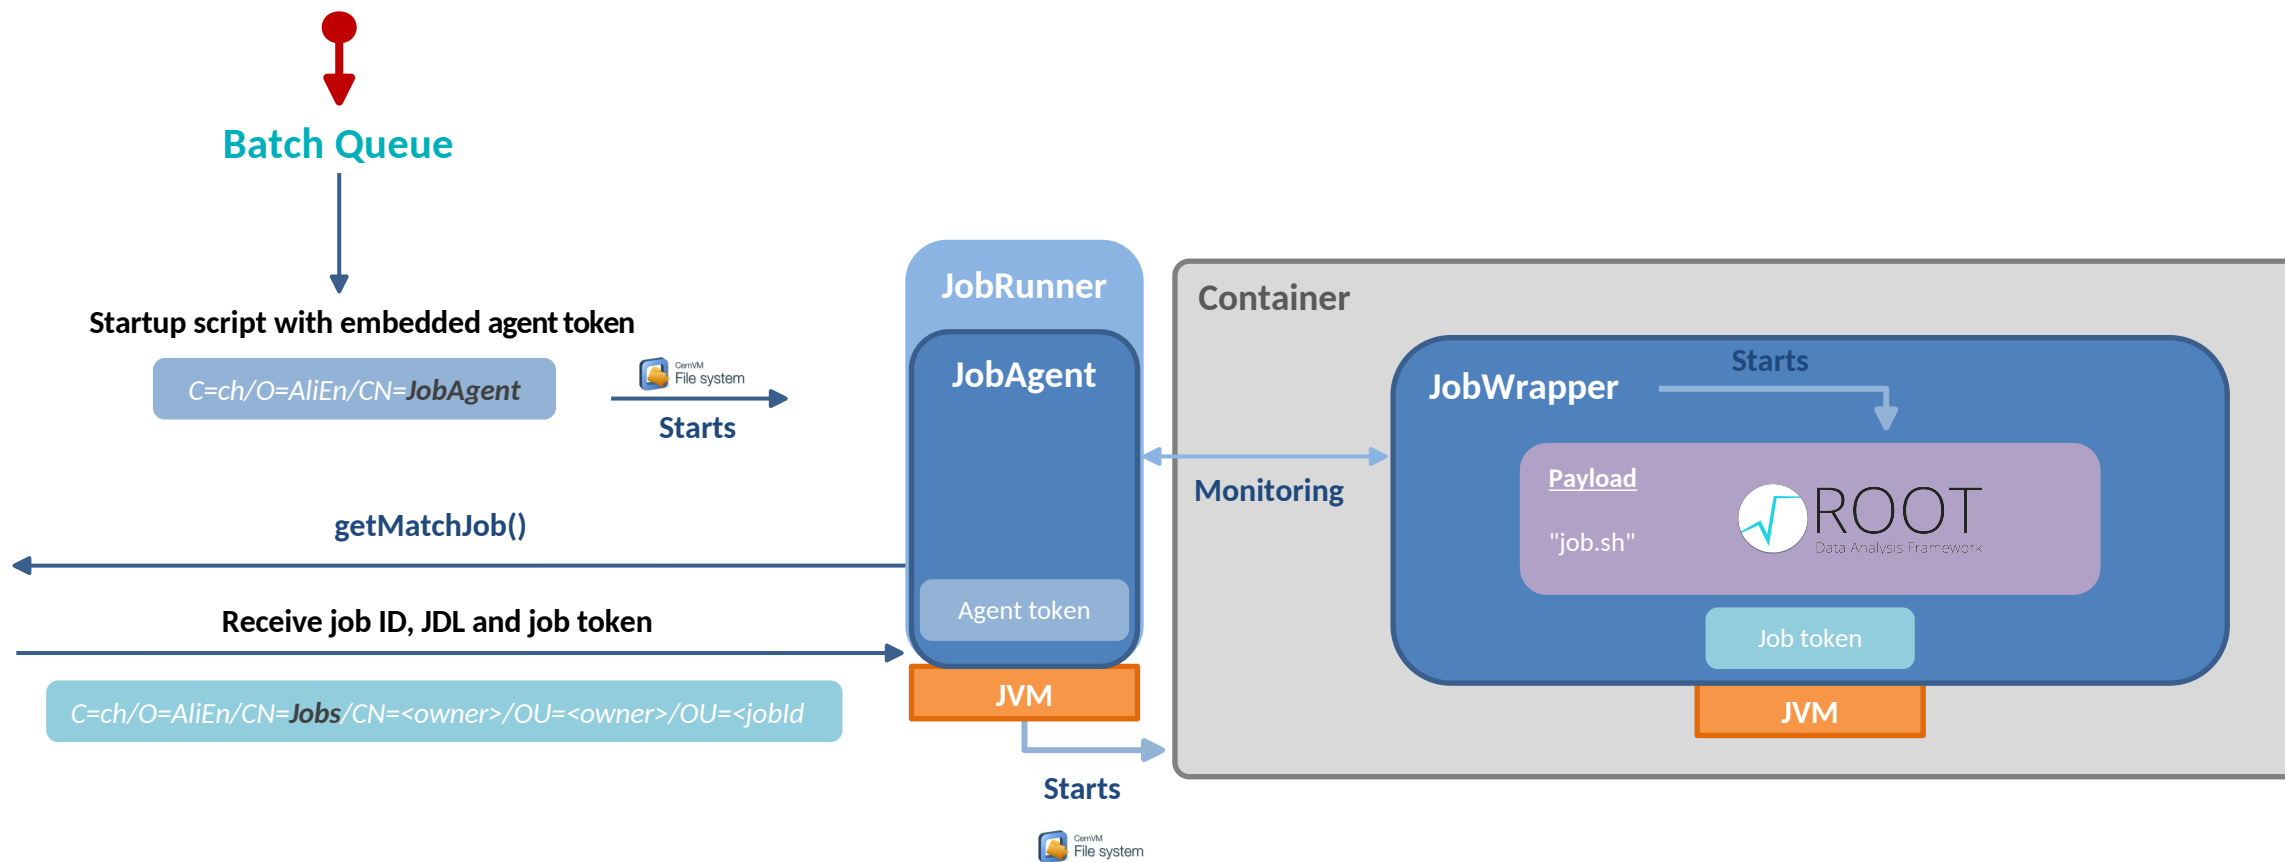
Batch Queue

Startup script with embedded agent token

C=ch/O=AliEn/CN=JobAgent

CernVM File system

Starts

JobRunner

JobAgent

Container

JobWrapper

Starts

Monitoring

Payload

"job.sh"

ROOT Data Analysis Framework

getMatchJob()

Agent token

Job token

Receive job ID, JDL and job token

JVM

JVM

C=ch/O=AliEn/CN=Jobs/CN=<owner>/OU=<owner>/OU=<jobId

Starts

CernVM File system